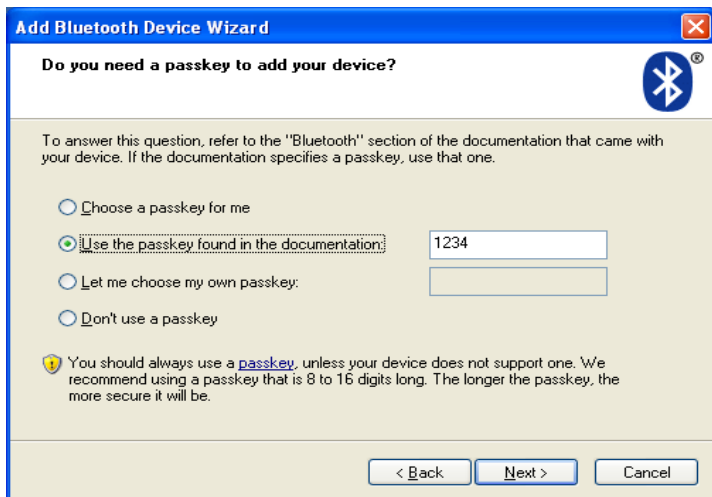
Add Bluetooth Device Wizard

Do you need a passkey to add your device?

To answer this question, refer to the "Bluetooth" section of the documentation that came with your device. If the documentation specifies a passkey, use that one.

Choose a passkey for me

Use the passkey found in the documentation: 1234

Let me choose my own passkey:

Don't use a passkey

You should always use a passkey, unless your device does not support one. We recommend using a passkey that is 8 to 16 digits long. The longer the passkey, the more secure it will be.

< Back | Next > | Cancel